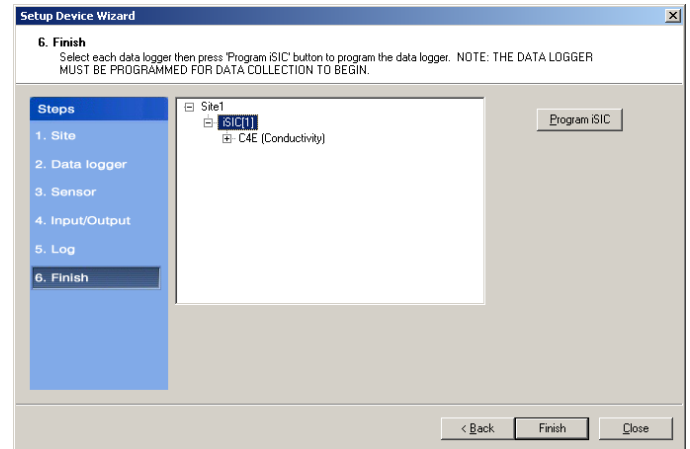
Setup Device Wizard

6. Finish
Select each data logger then press 'Program iSIC' button to program the data logger. NOTE: THE DATA LOGGER MUST BE PROGRAMMED FOR DATA COLLECTION TO BEGIN.

Steps
1. Site
2. Data logger
3. Sensor
4. Input/Output
5. Log
6. Finish

Site1
iSIC[1]
C4E (Conductivity)

Program iSIC

< Back
Finish
Close